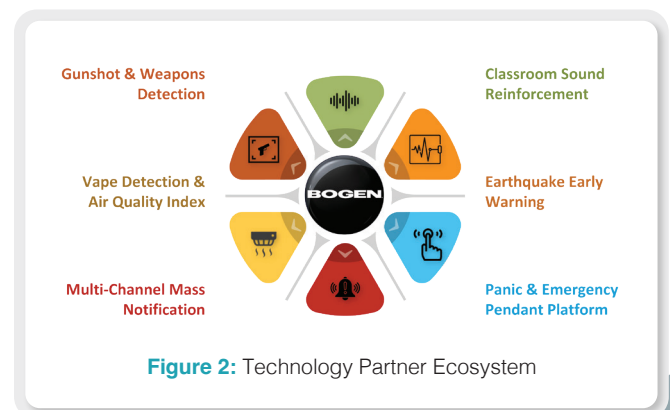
Gunshot & Weapons Detection

Classroom Sound Reinforcement

Vape Detection & Air Quality Index

BOGEN

Earthquake Early Warning

Multi-Channel Mass Notification

Panic & Emergency Pendant Platform

**Figure 2:** Technology Partner Ecosystem